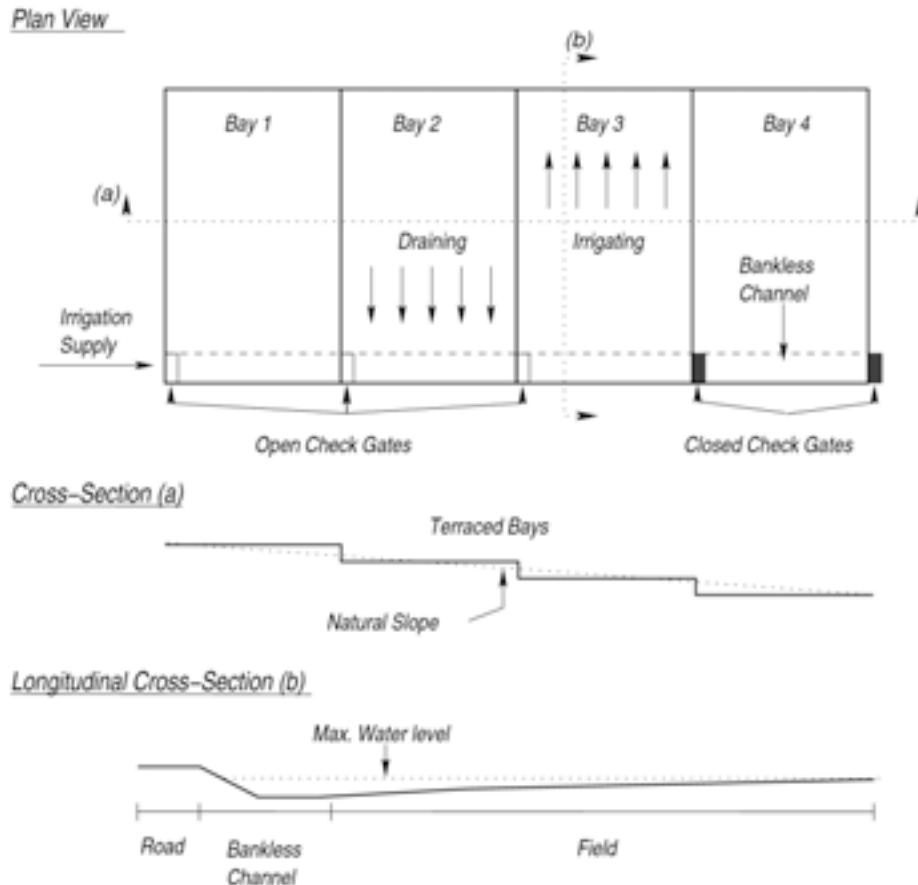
Plan View

(b)

Bay 1

Bay 2

Bay 3

Bay 4

(a)

Draining

Irrigating

Bankless Channel

Irrigation Supply

Open Check Gates

Closed Check Gates

Cross-Section (a)

Terraced Bays

Natural Slope

Longitudinal Cross-Section (b)

Max. Water level

Road

Bankless Channel

Field